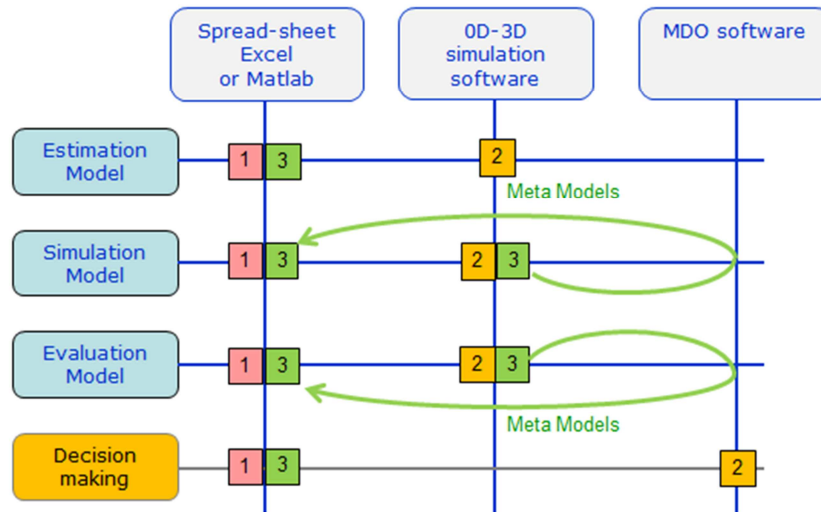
Spread-sheet Excel or Matlab

0D-3D simulation software

MDO software

Estimation Model

1 3

2

Meta Models

Simulation Model

1 3

2 3

Evaluation Model

1 3

2 3

Meta Models

Decision making

1 3

2